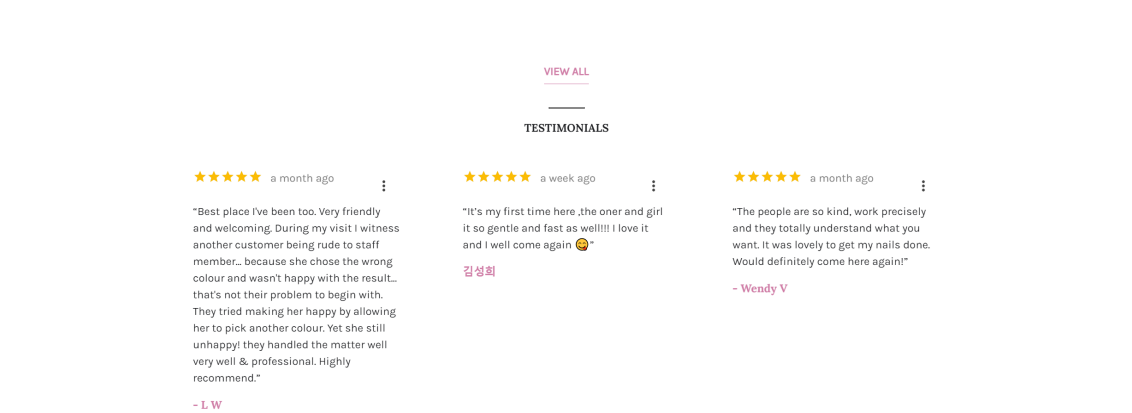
VIEW ALL

TESTIMONIALS

★★★★★ a month ago

"Best place I've been too. Very friendly and welcoming. During my visit I witness another customer being rude to staff member... because she chose the wrong colour and wasn't happy with the result... that's not their problem to begin with. They tried making her happy by allowing her to pick another colour. Yet she still unhappy! they handled the matter well very well & professional. Highly recommend."

- L W

★★★★★ a week ago

"It's my first time here ,the oner and girl it so gentle and fast as well!!! I love it and I well come again 😋"

김성희

★★★★★ a month ago

"The people are so kind, work precisely and they totally understand what you want. It was lovely to get my nails done. Would definitely come here again!"

- Wendy V